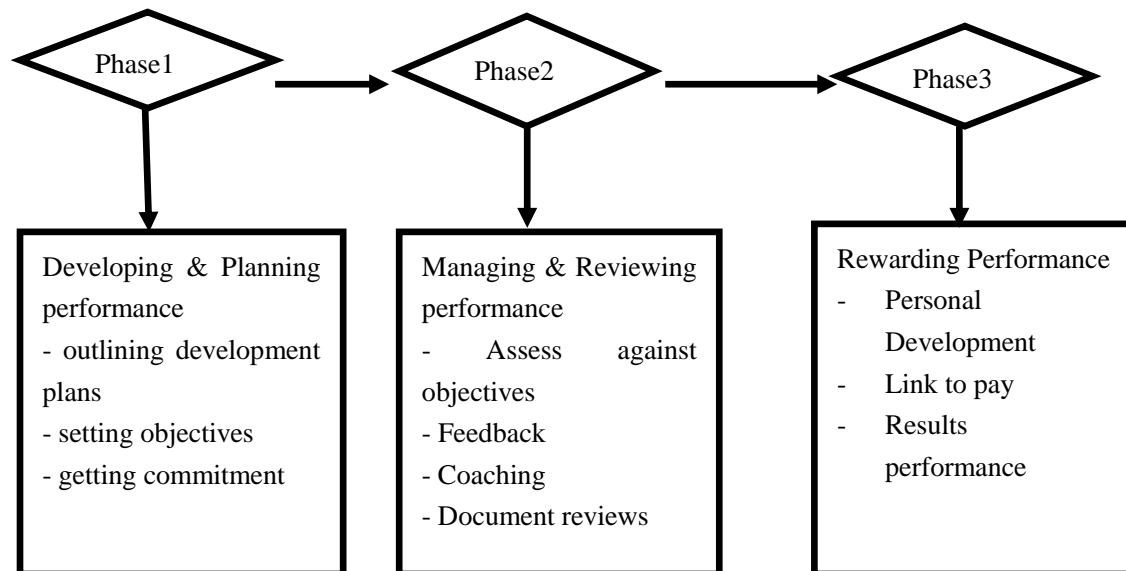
Phase1

Phase2

Phase3

Developing & Planning performance
- outlining development plans
- setting objectives
- getting commitment

Managing & Reviewing performance
- Assess against objectives
- Feedback
- Coaching
- Document reviews

Rewarding Performance
- Personal Development
- Link to pay
- Results performance